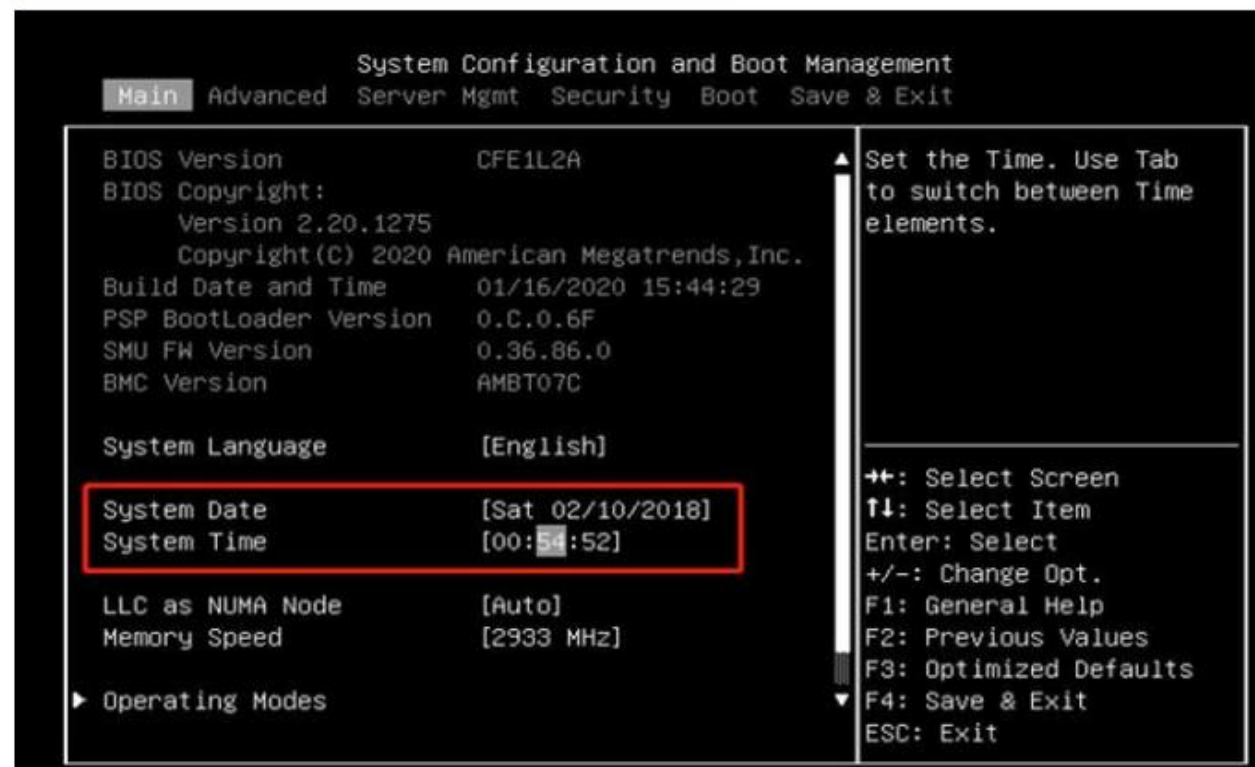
System Configuration and Boot Management

Main Advanced Server Mgmt Security Boot Save & Exit

BIOS Version CFE1L2A
BIOS Copyright:
Version 2.20.1275
Copyright(C) 2020 American Megatrends,Inc.
Build Date and Time 01/16/2020 15:44:29
PSP BootLoader Version 0.C.0.6F
SMU FW Version 0.36.86.0
BMC Version AMBT07C

System Language [English]

System Date [Sat 02/10/2018]
System Time [00:54:52]

LLC as NUMA Node [Auto]
Memory Speed [2933 MHz]

▶ Operating Modes

Set the Time. Use Tab to switch between Time elements.

→←: Select Screen
↑↓: Select Item
Enter: Select
+/-: Change Opt.
F1: General Help
F2: Previous Values
F3: Optimized Defaults
F4: Save & Exit
ESC: Exit